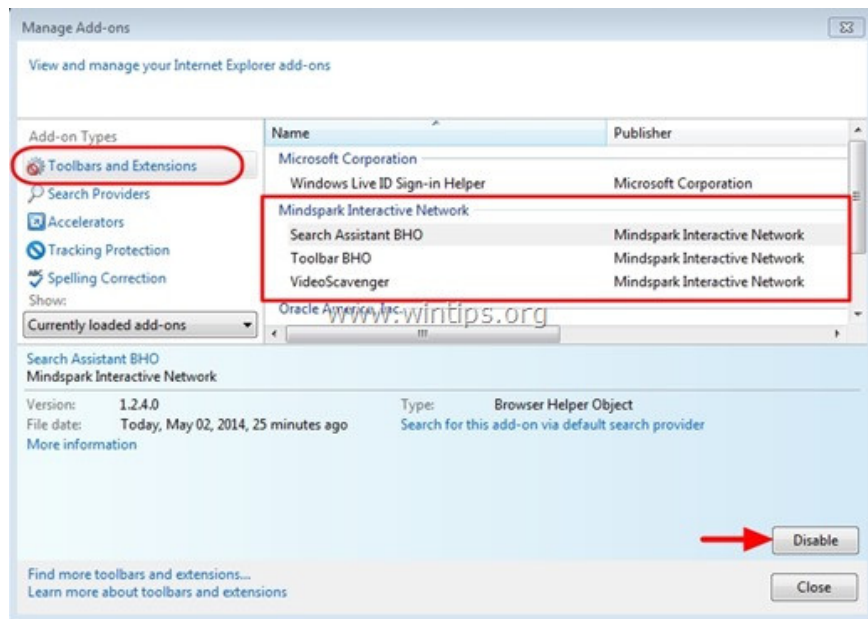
Manage Add-ons

View and manage your Internet Explorer add-ons

Add-on Types

Toolbars and Extensions

Search Providers

Accelerators

Tracking Protection

Spelling Correction

Show:

Currently loaded add-ons

| Name | Publisher |
|---|---|
| Microsoft Corporation | |
| Windows Live ID Sign-in Helper | Microsoft Corporation |
| Mindspark Interactive Network | |
| Search Assistant BHO | Mindspark Interactive Network |
| Toolbar BHO | Mindspark Interactive Network |
| VideoScavenger | Mindspark Interactive Network |
| Oracle America, Inc. | |

www.wintips.org

Search Assistant BHO
Mindspark Interactive Network

Version: 1.2.4.0
File date: Today, May 02, 2014, 25 minutes ago
More information

Type: Browser Helper Object
Search for this add-on via default search provider

Disable

Find more toolbars and extensions...
Learn more about toolbars and extensions

Close